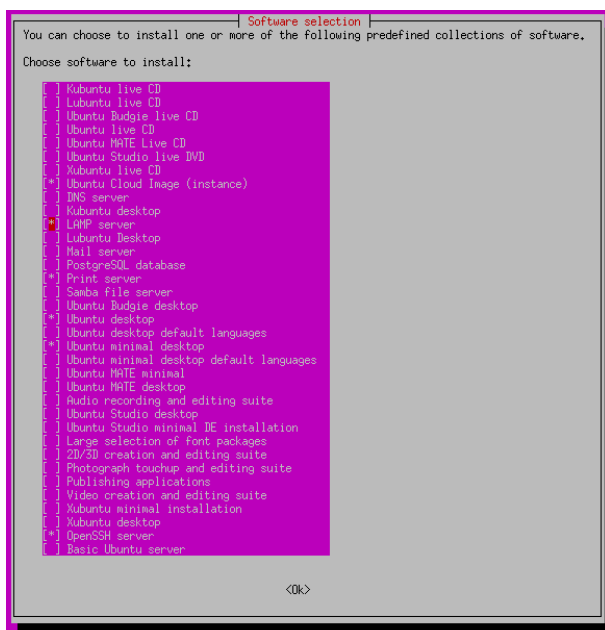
Software selection

You can choose to install one or more of the following predefined collections of software.

Choose software to install:

[ ] Kubuntu live CD
[ ] Lubuntu live CD
[ ] Ubuntu Budgie live CD
[ ] Ubuntu live CD
[ ] Ubuntu MATE Live CD
[ ] Ubuntu Studio live DVD
[ ] Xubuntu live CD
[*] Ubuntu Cloud Image (instance)
[ ] DNS server
[ ] Kubuntu desktop
[*] LAMP server
[ ] Lubuntu Desktop
[ ] Mail server
[ ] PostgreSQL database
[*] Print server
[ ] Samba file server
[ ] Ubuntu Budgie desktop
[*] Ubuntu desktop
[ ] Ubuntu desktop default languages
[*] Ubuntu minimal desktop
[ ] Ubuntu minimal desktop default languages
[ ] Ubuntu MATE minimal
[ ] Ubuntu MATE desktop
[ ] Audio recording and editing suite
[ ] Ubuntu Studio desktop
[ ] Ubuntu Studio minimal DE installation
[ ] Large selection of font packages
[ ] 2D/3D creation and editing suite
[ ] Photograph touchup and editing suite
[ ] Publishing applications
[ ] Video creation and editing suite
[ ] Xubuntu minimal installation
[ ] Xubuntu desktop
[*] OpenSSH server
[ ] Basic Ubuntu server

<Ok>